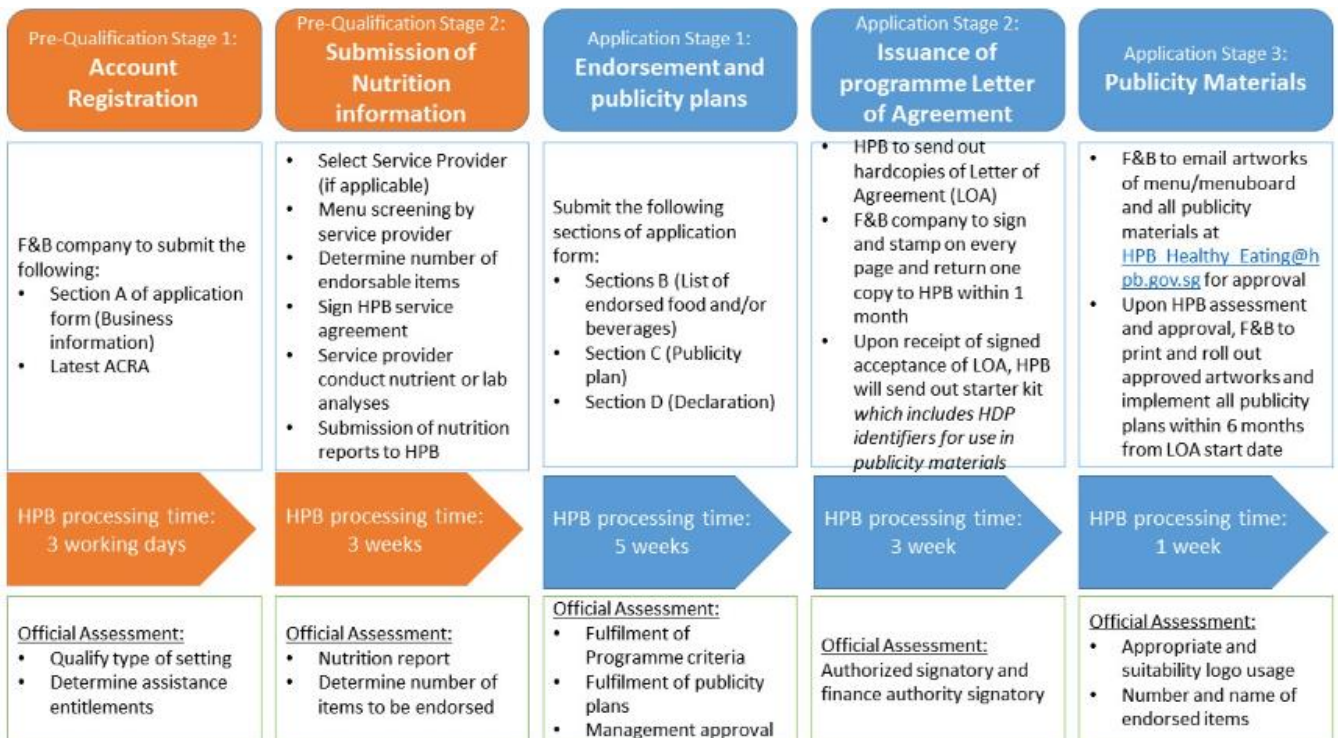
Pre-Qualification Stage 1:
**Account Registration**

F&B company to submit the following:
- Section A of application form (Business information)
- Latest ACRA

HPB processing time: 3 working days

Official Assessment:
- Qualify type of setting
- Determine assistance entitlements

Pre-Qualification Stage 2:
**Submission of Nutrition information**

- Select Service Provider (if applicable)
- Menu screening by service provider
- Determine number of endorsable items
- Sign HPB service agreement
- Service provider conduct nutrient or lab analyses
- Submission of nutrition reports to HPB

HPB processing time: 3 weeks

Official Assessment:
- Nutrition report
- Determine number of items to be endorsed

Application Stage 1:
**Endorsement and publicity plans**

Submit the following sections of application form:
- Sections B (List of endorsed food and/or beverages)
- Section C (Publicity plan)
- Section D (Declaration)

HPB processing time: 5 weeks

Official Assessment:
- Fulfilment of Programme criteria
- Fulfilment of publicity plans
- Management approval

Application Stage 2:
**Issuance of programme Letter of Agreement**

- HPB to send out hardcopies of Letter of Agreement (LOA)
- F&B company to sign and stamp on every page and return one copy to HPB within 1 month
- Upon receipt of signed acceptance of LOA, HPB will send out starter kit *which includes HDP identifiers for use in publicity materials*

HPB processing time: 3 week

Official Assessment:
Authorized signatory and finance authority signatory

Application Stage 3:
**Publicity Materials**

- F&B to email artworks of menu/menuboard and all publicity materials at HPB_Healthy_Eating@hpb.gov.sg for approval
- Upon HPB assessment and approval, F&B to print and roll out approved artworks and implement all publicity plans within 6 months from LOA start date

HPB processing time: 1 week

Official Assessment:
- Appropriate and suitability logo usage
- Number and name of endorsed items